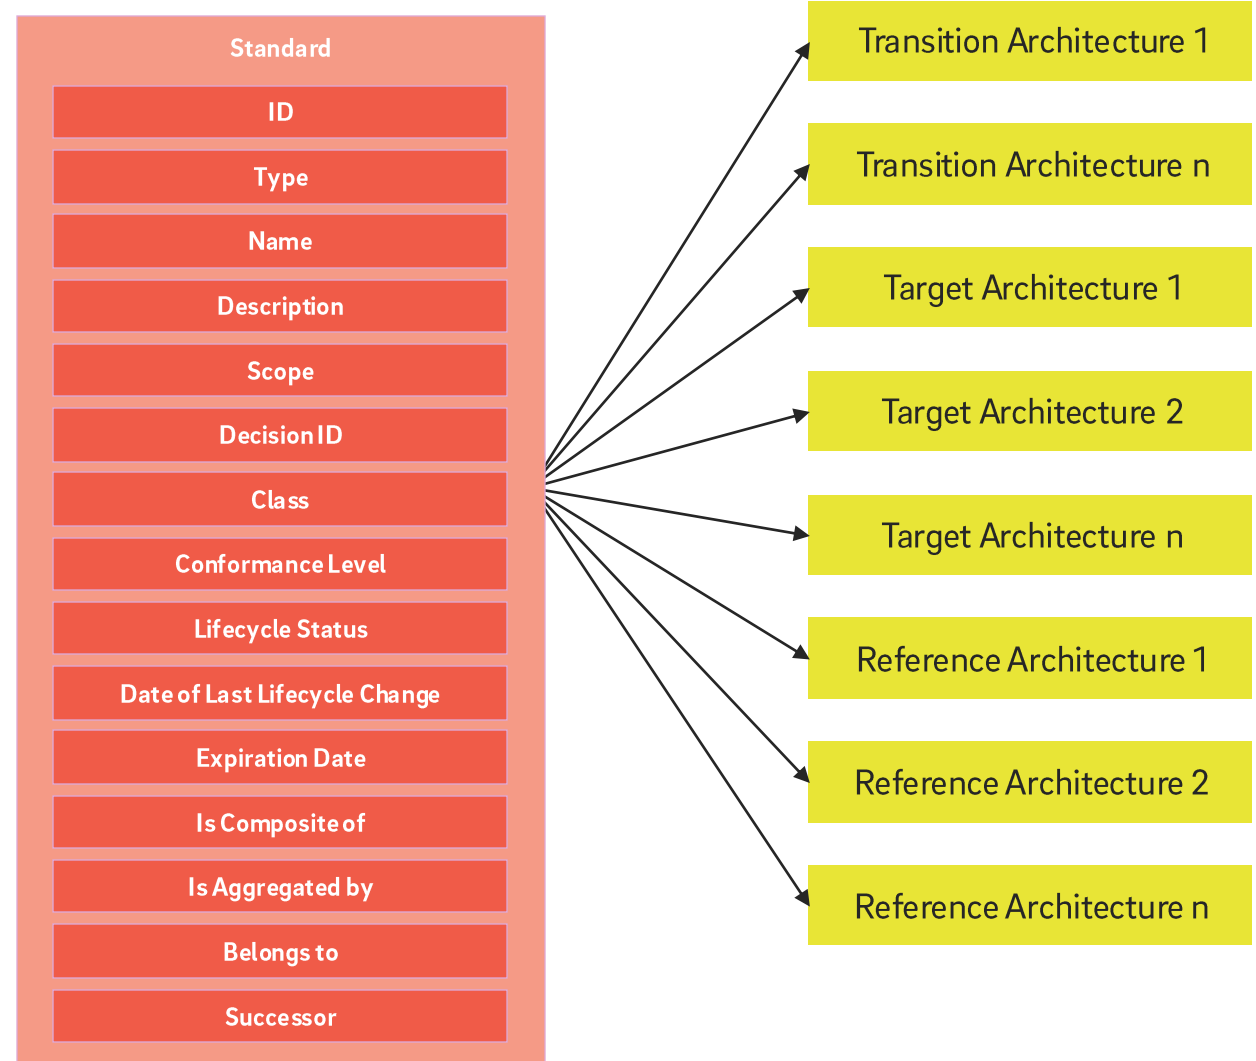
Standard

ID

Type

Name

Description

Scope

Decision ID

Class

Conformance Level

Lifecycle Status

Date of Last Lifecycle Change

Expiration Date

Is Composite of

Is Aggregated by

Belongs to

Successor

Transition Architecture 1

Transition Architecture n

Target Architecture 1

Target Architecture 2

Target Architecture n

Reference Architecture 1

Reference Architecture 2

Reference Architecture n